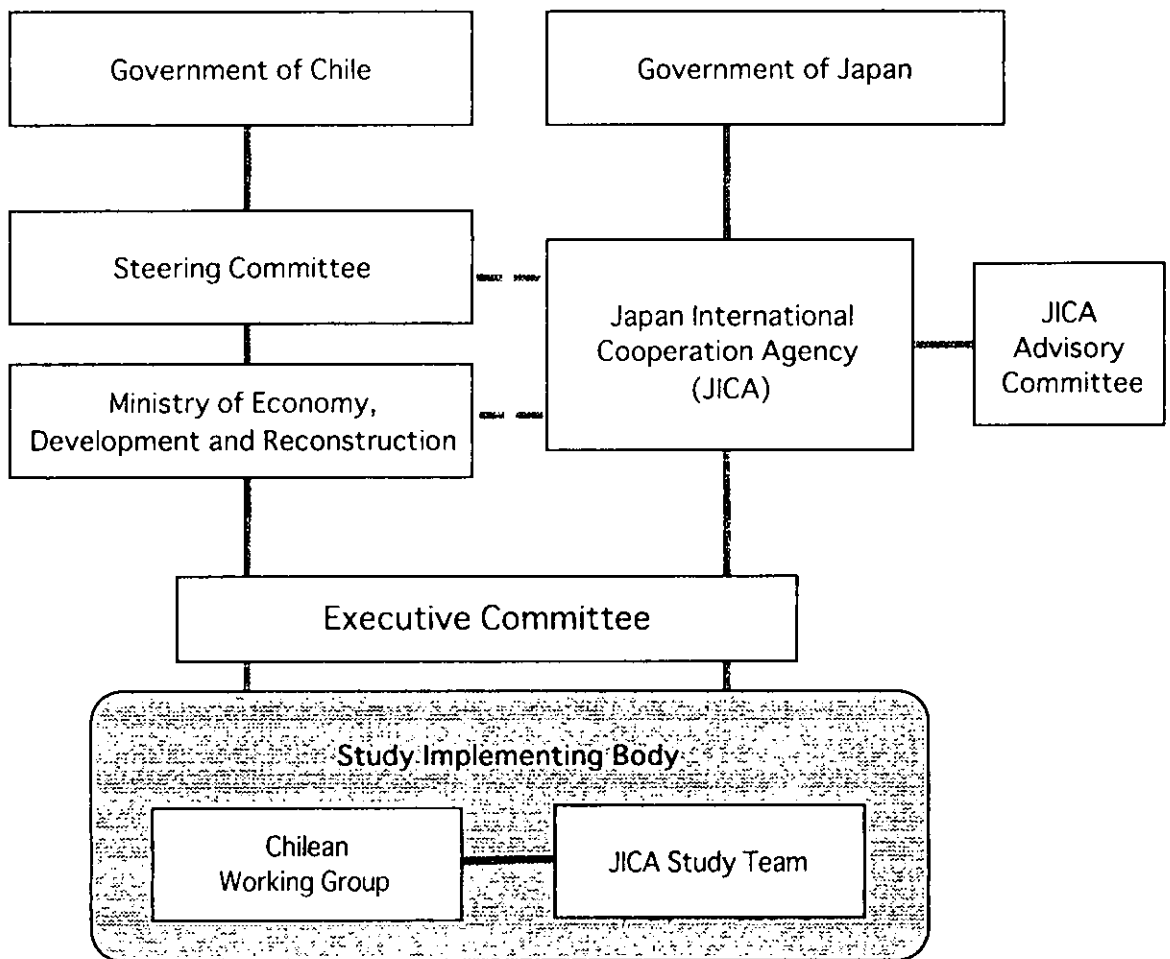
Government of Chile

Government of Japan

Steering Committee

Japan International Cooperation Agency (JICA)

JICA Advisory Committee

Ministry of Economy, Development and Reconstruction

Executive Committee

Study Implementing Body

Chilean Working Group

JICA Study Team